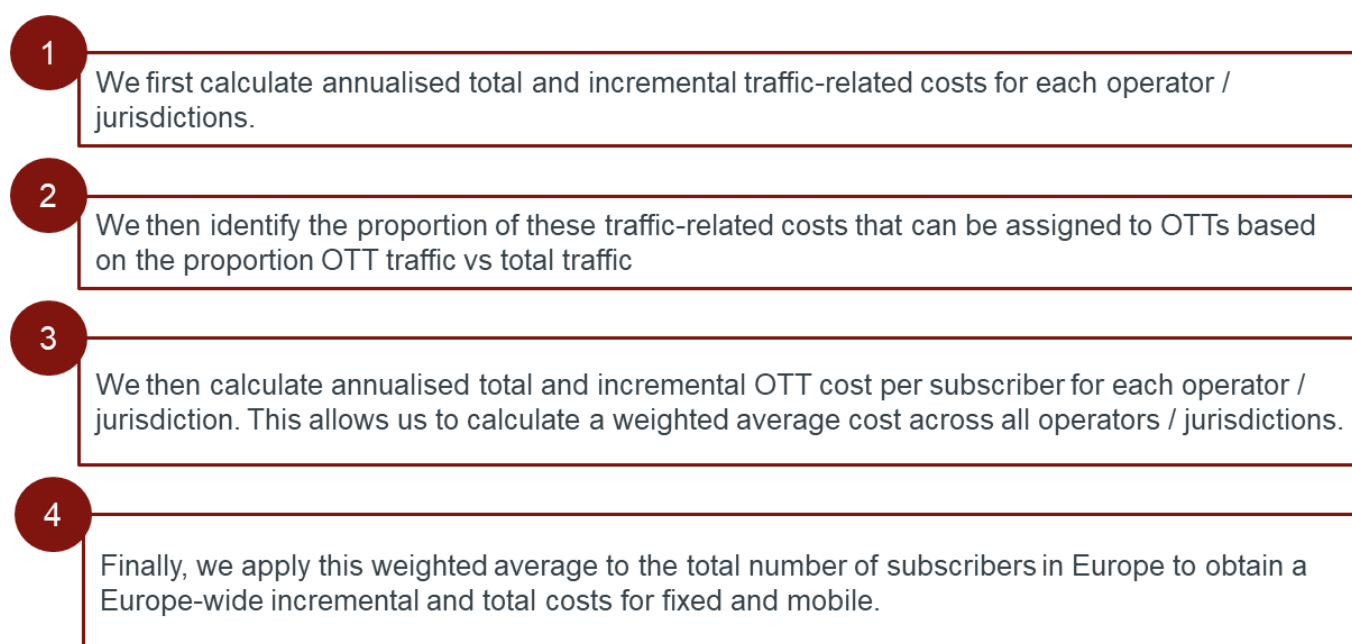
1

We first calculate annualised total and incremental traffic-related costs for each operator / jurisdictions.

2

We then identify the proportion of these traffic-related costs that can be assigned to OTTs based on the proportion OTT traffic vs total traffic

3

We then calculate annualised total and incremental OTT cost per subscriber for each operator / jurisdiction. This allows us to calculate a weighted average cost across all operators / jurisdictions.

4

Finally, we apply this weighted average to the total number of subscribers in Europe to obtain a Europe-wide incremental and total costs for fixed and mobile.